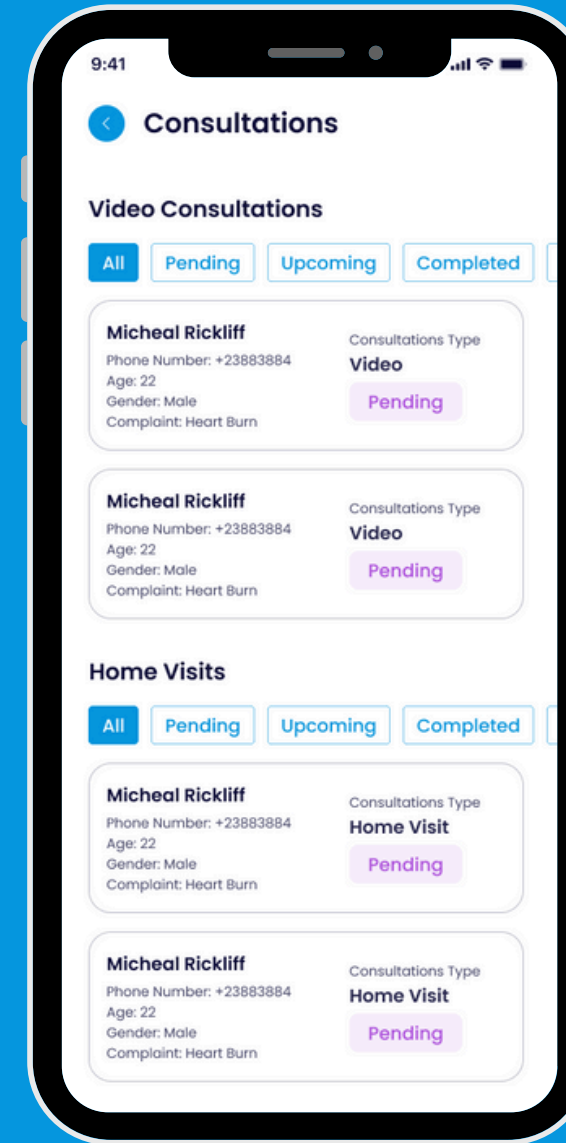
9:41

Consultations

Video Consultations

All Pending Upcoming Completed

Micheal Rickliff
Phone Number: +23883884
Age: 22
Gender: Male
Complaint: Heart Burn

Consultations Type
Video
Pending

Micheal Rickliff
Phone Number: +23883884
Age: 22
Gender: Male
Complaint: Heart Burn

Consultations Type
Video
Pending

Home Visits

All Pending Upcoming Completed

Micheal Rickliff
Phone Number: +23883884
Age: 22
Gender: Male
Complaint: Heart Burn

Consultations Type
Home Visit
Pending

Micheal Rickliff
Phone Number: +23883884
Age: 22
Gender: Male
Complaint: Heart Burn

Consultations Type
Home Visit
Pending